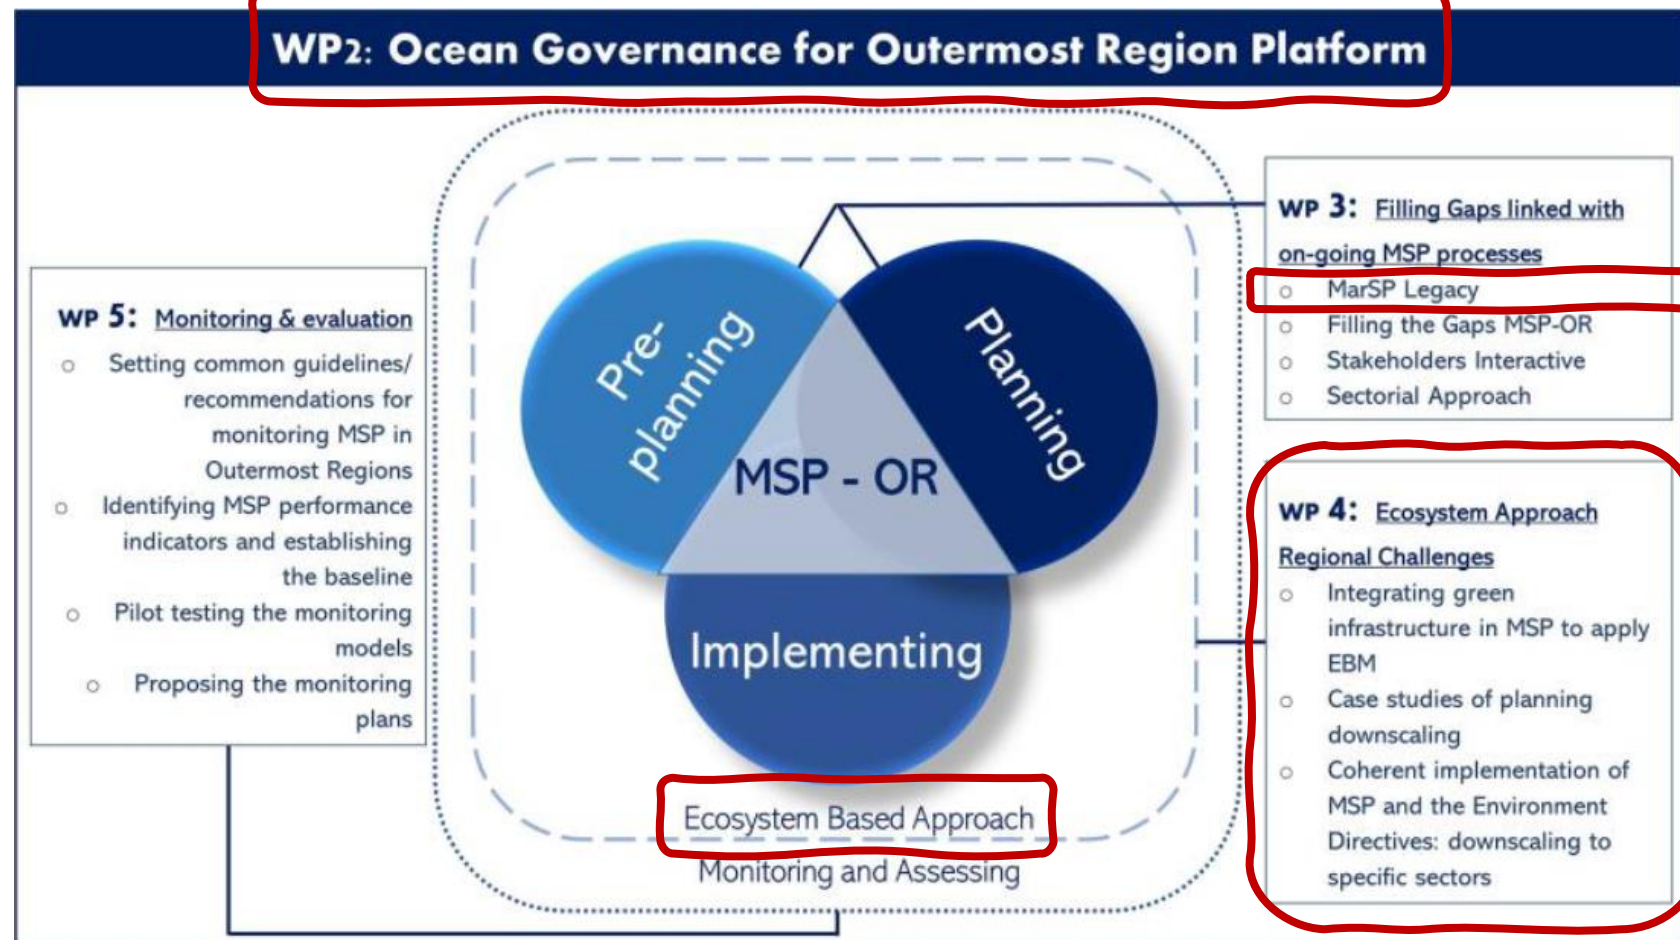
WP2: Ocean Governance for Outermost Region Platform

WP 5: Monitoring & evaluation
○ Setting common guidelines/ recommendations for monitoring MSP in Outermost Regions
○ Identifying MSP performance indicators and establishing the baseline
○ Pilot testing the monitoring models
○ Proposing the monitoring plans

Pre-planning
Planning
MSP - OR
Implementing

Ecosystem Based Approach
Monitoring and Assessing

WP 3: Filling Gaps linked with on-going MSP processes
○ MarSP Legacy
○ Filling the Gaps MSP-OR
○ Stakeholders Interactive
○ Sectorial Approach

WP 4: Ecosystem Approach Regional Challenges
○ Integrating green infrastructure in MSP to apply EBM
○ Case studies of planning downscaling
○ Coherent implementation of MSP and the Environment Directives: downscaling to specific sectors